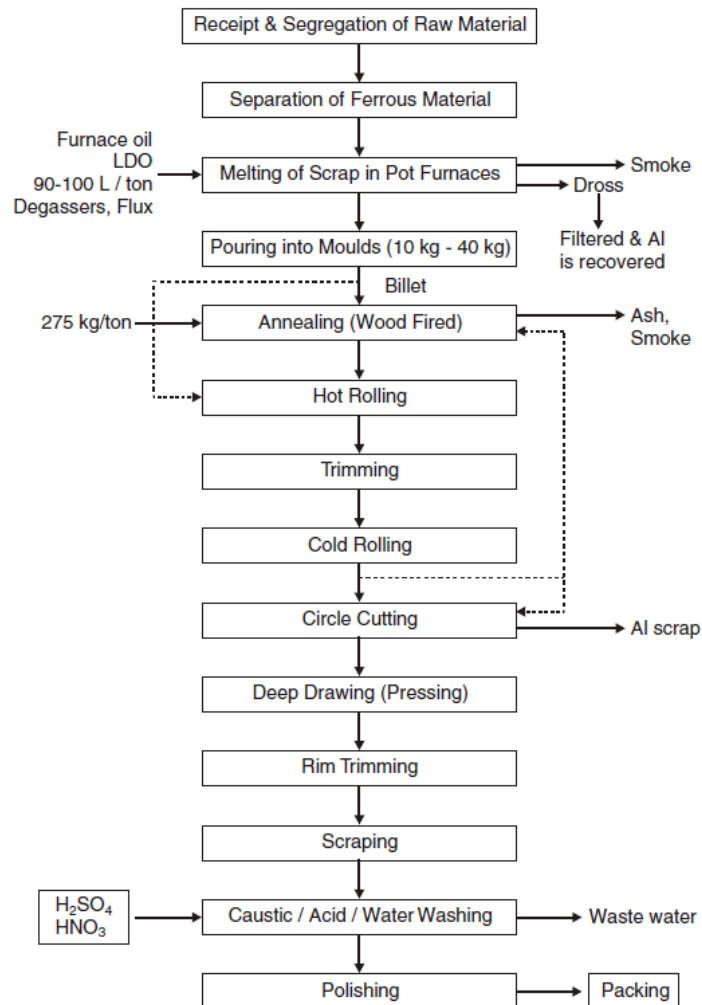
Receipt & Segregation of Raw Material

Separation of Ferrous Material

Furnace oil
LDO
90-100 L / ton
Degassers, Flux

Melting of Scrap in Pot Furnaces

Smoke

Dross

Filtered & Al is recovered

Pouring into Moulds (10 kg - 40 kg)

Billet

275 kg/ton

Annealing (Wood Fired)

Ash, Smoke

Hot Rolling

Trimming

Cold Rolling

Circle Cutting

Al scrap

Deep Drawing (Pressing)

Rim Trimming

Scraping

$H_2SO_4$
$HNO_3$

Caustic / Acid / Water Washing

Waste water

Polishing

Packing